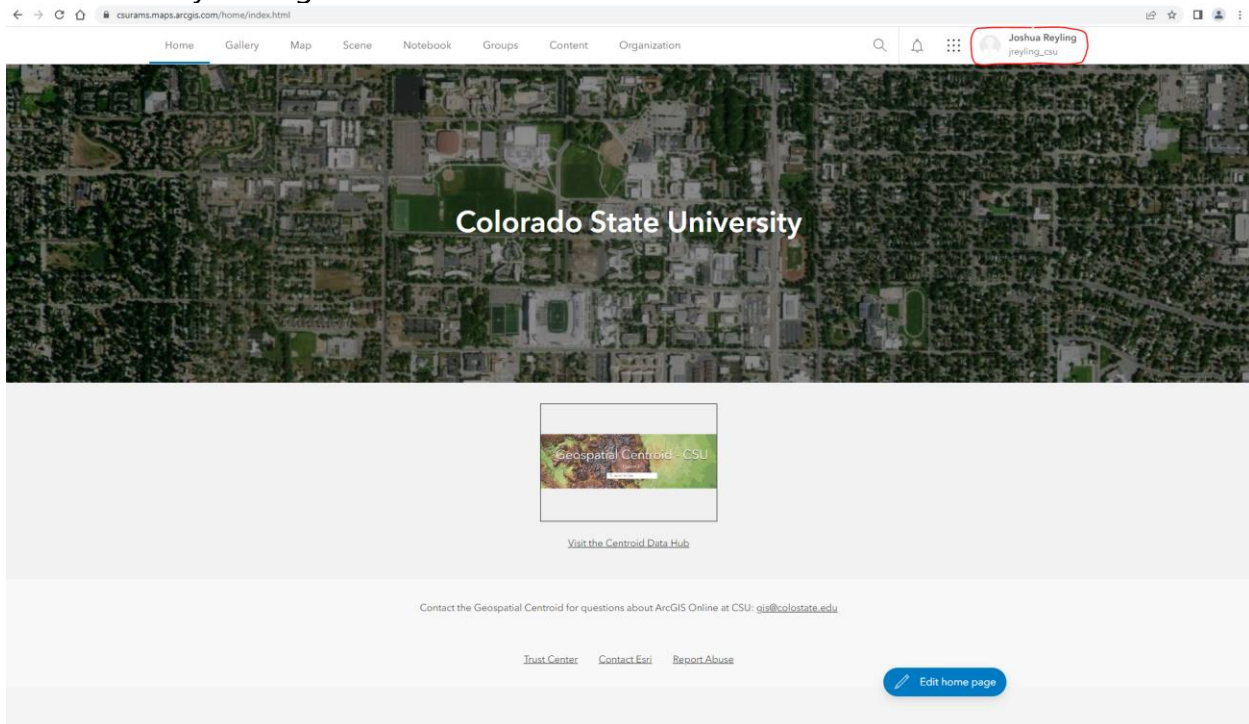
csurams.maps.arcgis.com/home/index.html

Home Gallery Map Scene Notebook Groups Content Organization

Joshua Reyling
jreyling_csu

Colorado State University

Geospatial Centroid - CSU

Visit the Centroid Data Hub

Contact the Geospatial Centroid for questions about ArcGIS Online at CSU: gis@colostate.edu

Trust Center Contact Esri Report Abuse

Edit home page